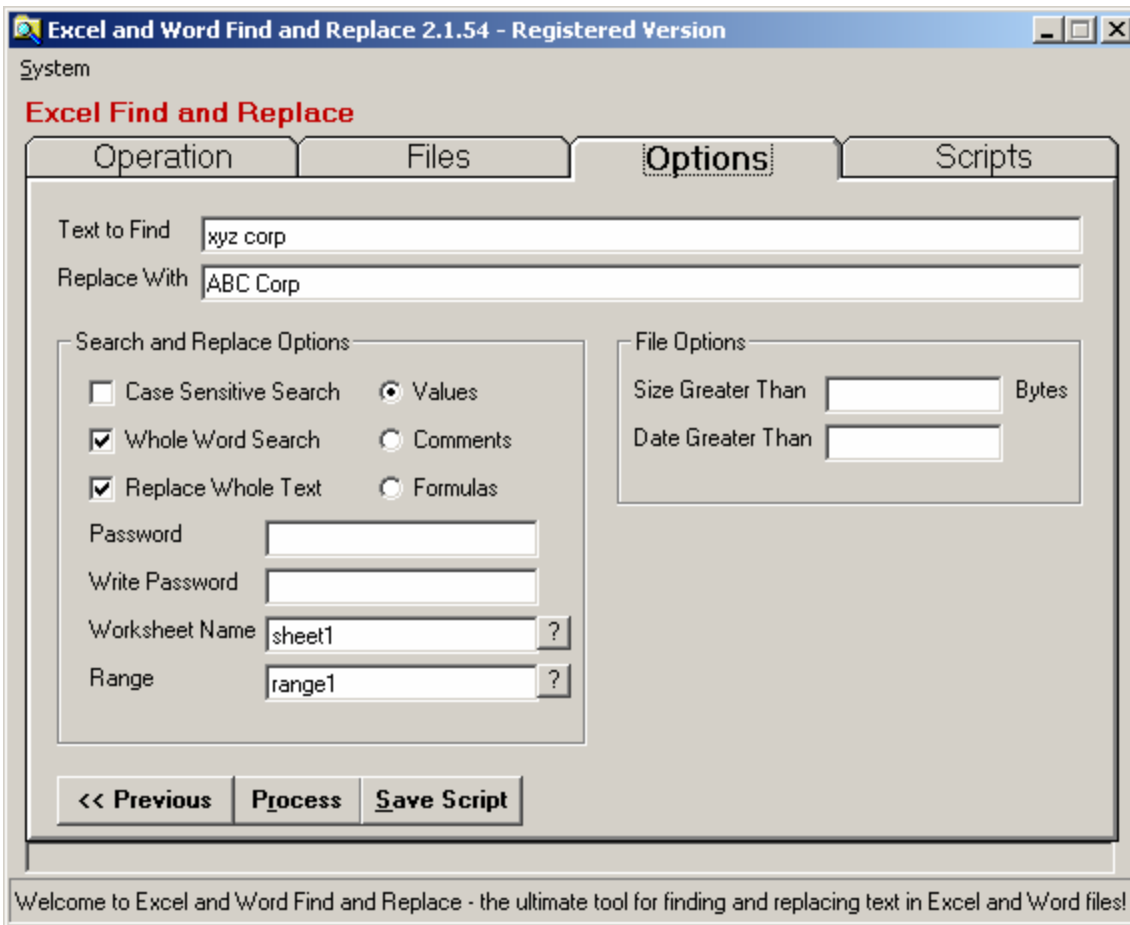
Excel and Word Find and Replace 2.1.54 - Registered Version

System

Excel Find and Replace

Operation | Files | Options | Scripts

Text to Find xyz corp

Replace With ABC Corp

Search and Replace Options

Case Sensitive Search
Values

Whole Word Search
Comments

Replace Whole Text
Formulas

Password

Write Password

Worksheet Name sheet1 ?

Range range1 ?

File Options

Size Greater Than Bytes

Date Greater Than

<< Previous | Process | Save Script

Welcome to Excel and Word Find and Replace - the ultimate tool for finding and replacing text in Excel and Word files!